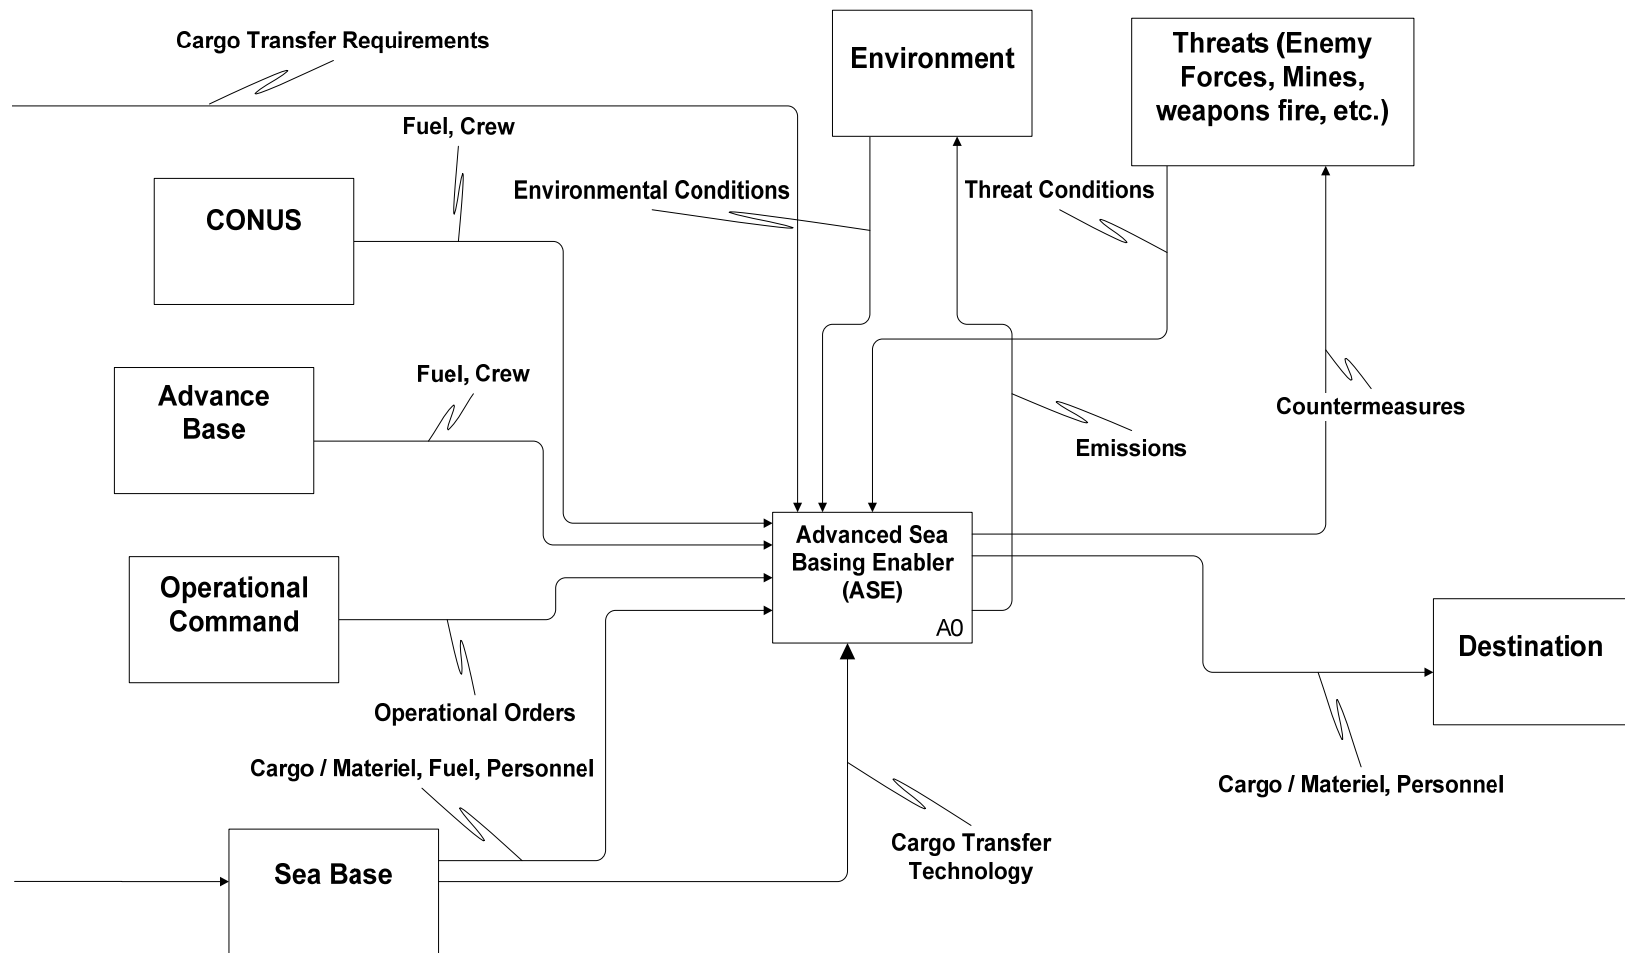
Cargo Transfer Requirements

Environment

Threats (Enemy Forces, Mines, weapons fire, etc.)

Fuel, Crew

CONUS

Environmental Conditions

Threat Conditions

Advance Base

Fuel, Crew

Emissions

Countermeasures

Advanced Sea Basing Enabler (ASE)

A0

Operational Command

Destination

Operational Orders

Cargo / Materiel, Fuel, Personnel

Cargo / Materiel, Personnel

Sea Base

Cargo Transfer Technology